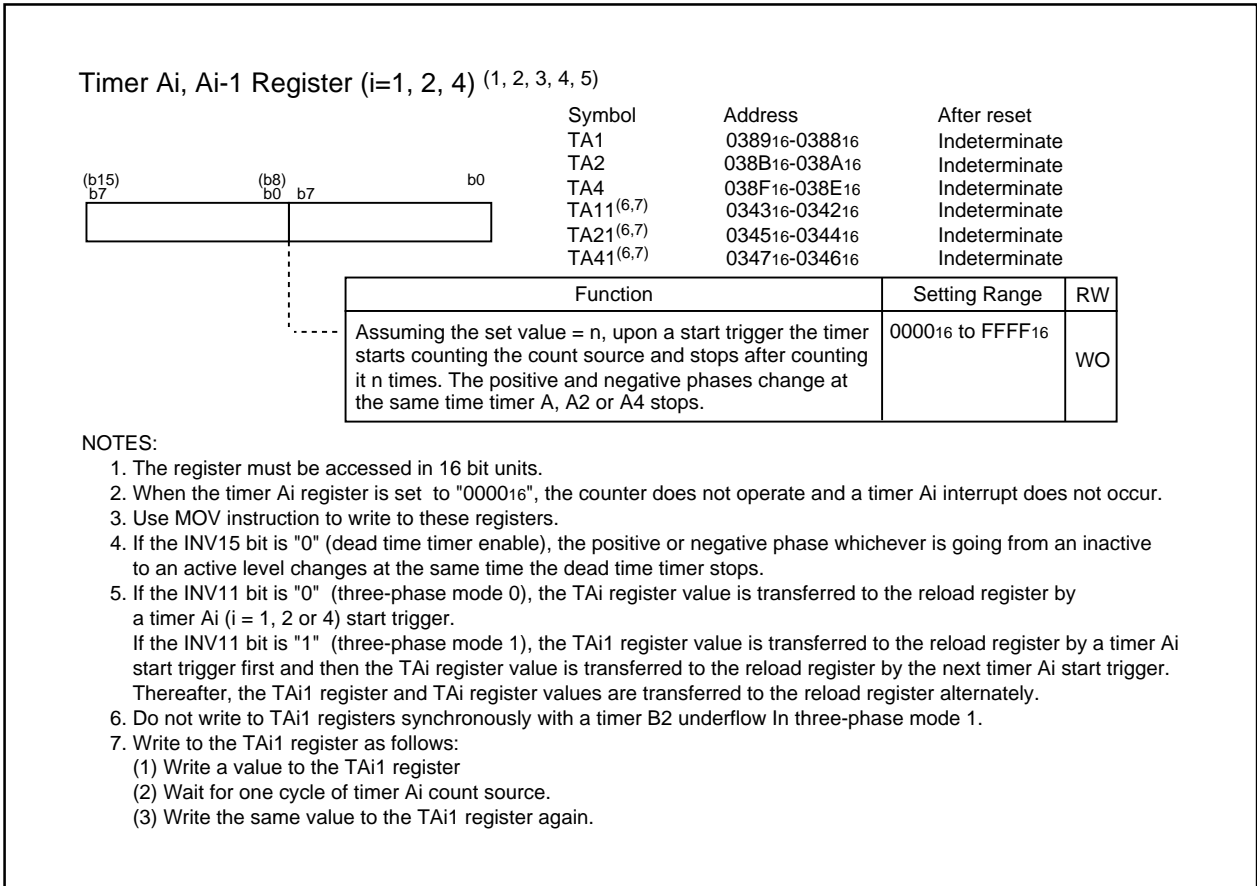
Timer Ai, Ai-1 Register (i=1, 2, 4) $^{(1, 2, 3, 4, 5)}$

| Symbol | Address | After reset |
|---|---|---|
| TA1 | $0389_{16}$-$0388_{16}$ | Indeterminate |
| TA2 | $038B_{16}$-$038A_{16}$ | Indeterminate |
| TA4 | $038F_{16}$-$038E_{16}$ | Indeterminate |
| TA11$^{(6,7)}$ | $0343_{16}$-$0342_{16}$ | Indeterminate |
| TA21$^{(6,7)}$ | $0345_{16}$-$0344_{16}$ | Indeterminate |
| TA41$^{(6,7)}$ | $0347_{16}$-$0346_{16}$ | Indeterminate |

(b15) b7 (b8) b0 b7 b0

| Function | Setting Range | RW |
|---|---|---|
| Assuming the set value = n, upon a start trigger the timer starts counting the count source and stops after counting it n times. The positive and negative phases change at the same time timer A, A2 or A4 stops. | $0000_{16}$ to $FFFF_{16}$ | WO |

NOTES:
1. The register must be accessed in 16 bit units.
2. When the timer Ai register is set to "$0000_{16}$", the counter does not operate and a timer Ai interrupt does not occur.
3. Use MOV instruction to write to these registers.
4. If the INV15 bit is "0" (dead time timer enable), the positive or negative phase whichever is going from an inactive to an active level changes at the same time the dead time timer stops.
5. If the INV11 bit is "0" (three-phase mode 0), the TAi register value is transferred to the reload register by a timer Ai (i = 1, 2 or 4) start trigger.
If the INV11 bit is "1" (three-phase mode 1), the TAi1 register value is transferred to the reload register by a timer Ai start trigger first and then the TAi register value is transferred to the reload register by the next timer Ai start trigger. Thereafter, the TAi1 register and TAi register values are transferred to the reload register alternately.
6. Do not write to TAi1 registers synchronously with a timer B2 underflow In three-phase mode 1.
7. Write to the TAi1 register as follows:
(1) Write a value to the TAi1 register
(2) Wait for one cycle of timer Ai count source.
(3) Write the same value to the TAi1 register again.